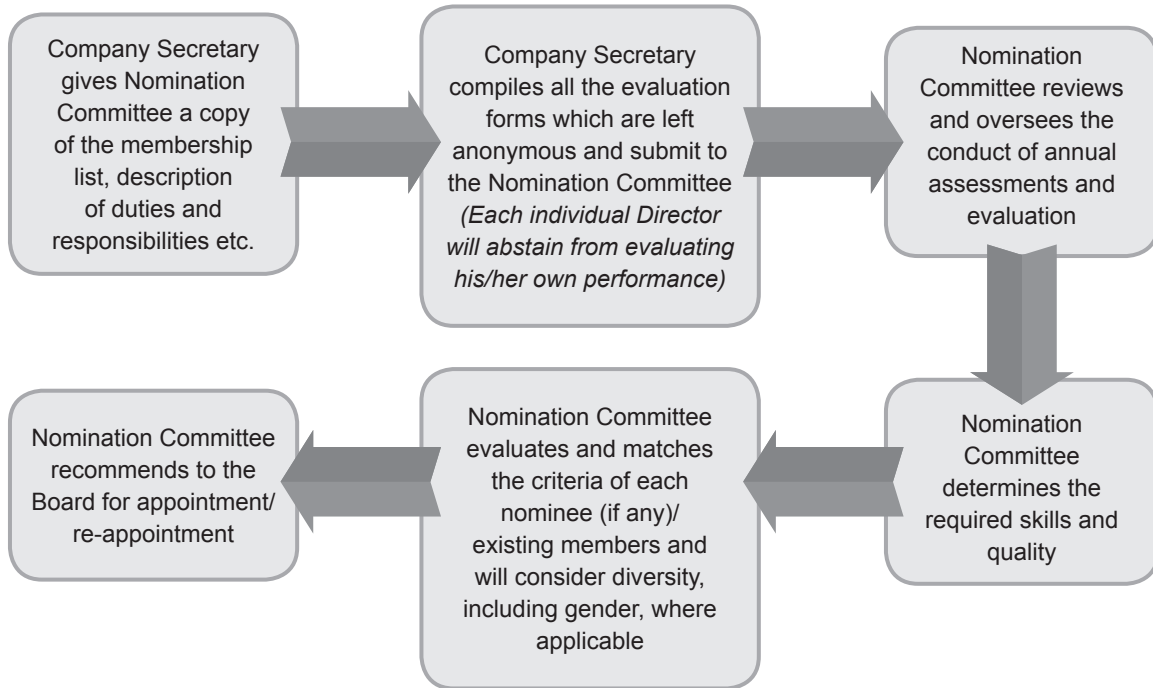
Company Secretary gives Nomination Committee a copy of the membership list, description of duties and responsibilities etc.

Company Secretary compiles all the evaluation forms which are left anonymous and submit to the Nomination Committee *(Each individual Director will abstain from evaluating his/her own performance)*

Nomination Committee reviews and oversees the conduct of annual assessments and evaluation

Nomination Committee determines the required skills and quality

Nomination Committee evaluates and matches the criteria of each nominee (if any)/ existing members and will consider diversity, including gender, where applicable

Nomination Committee recommends to the Board for appointment/ re-appointment